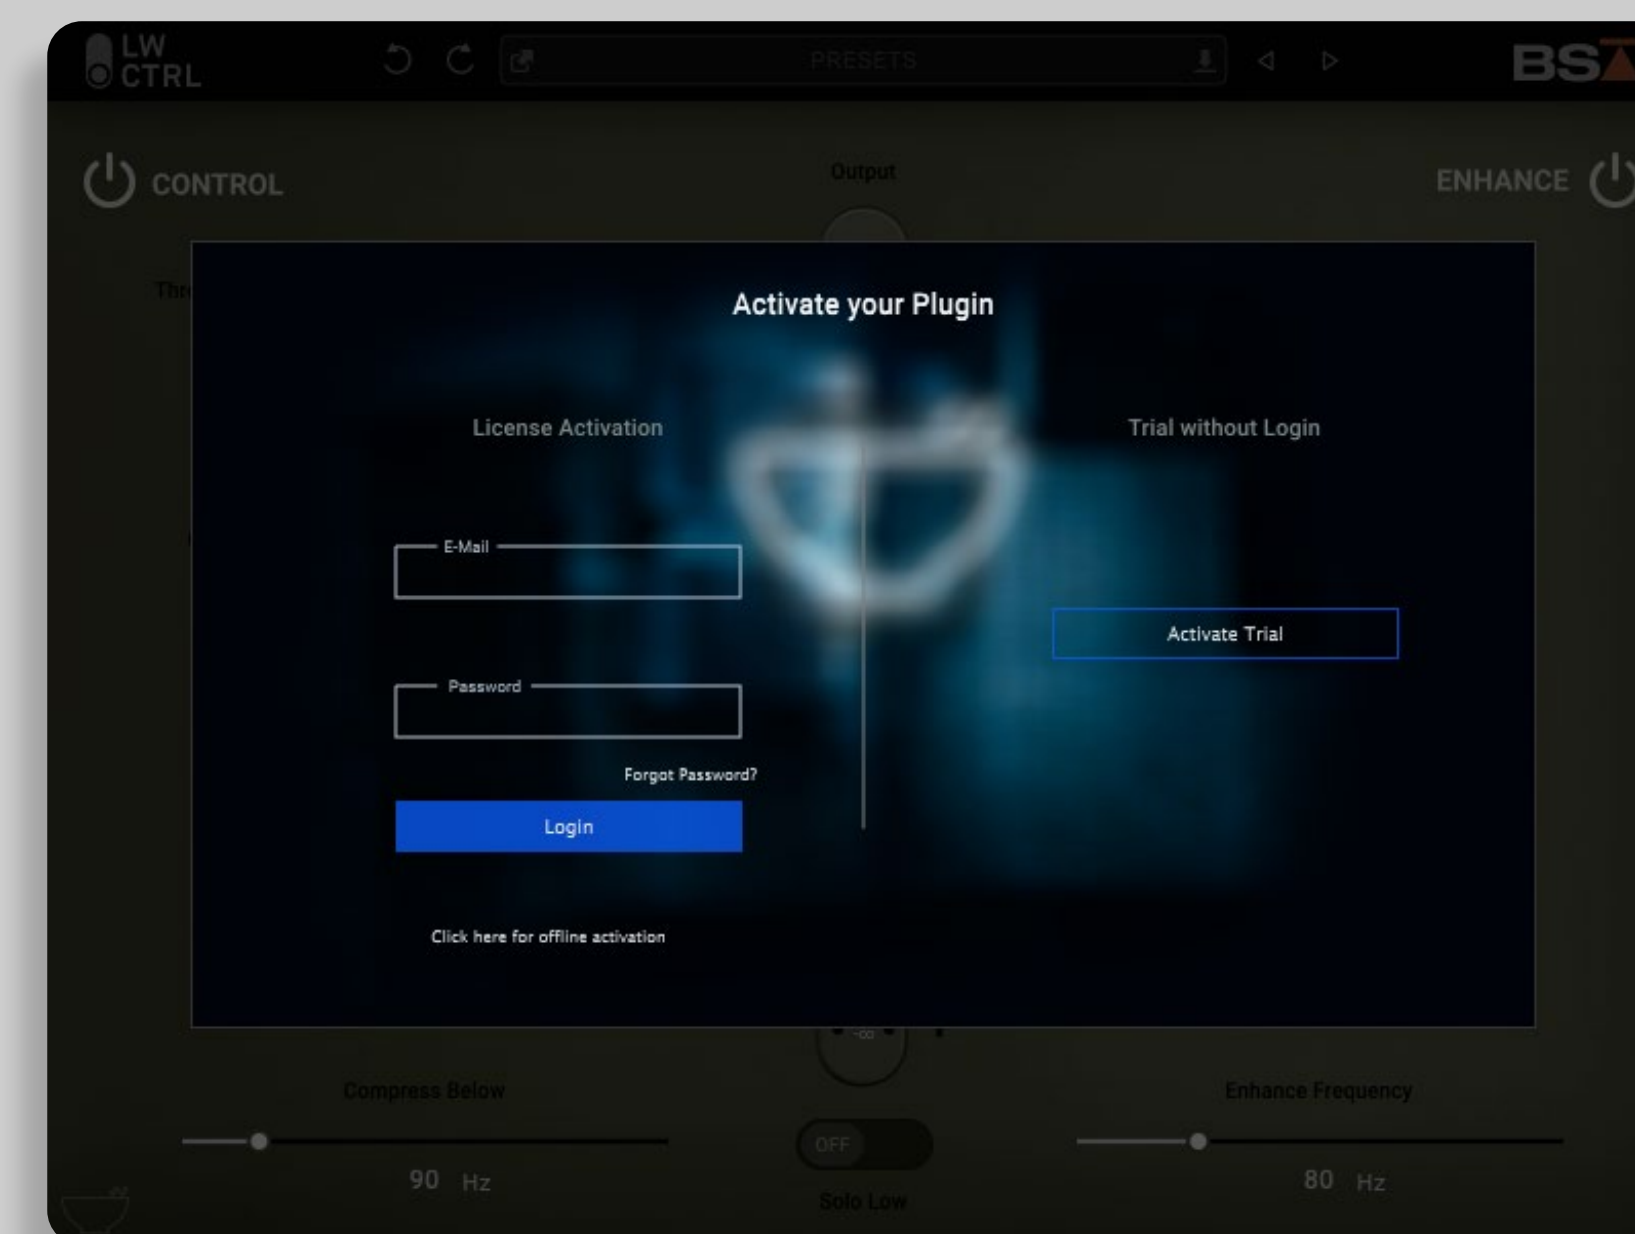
LW CTRL

PRESETS

BS

CONTROL

Output

ENHANCE

Thr

Activate your Plugin

License Activation

Trial without Login

E-Mail

Password

Forgot Password?

Login

Activate Trial

Click here for offline activation

-∞

Compress Below

Enhance Frequency

OFF

90 Hz

80 Hz

Solo Low